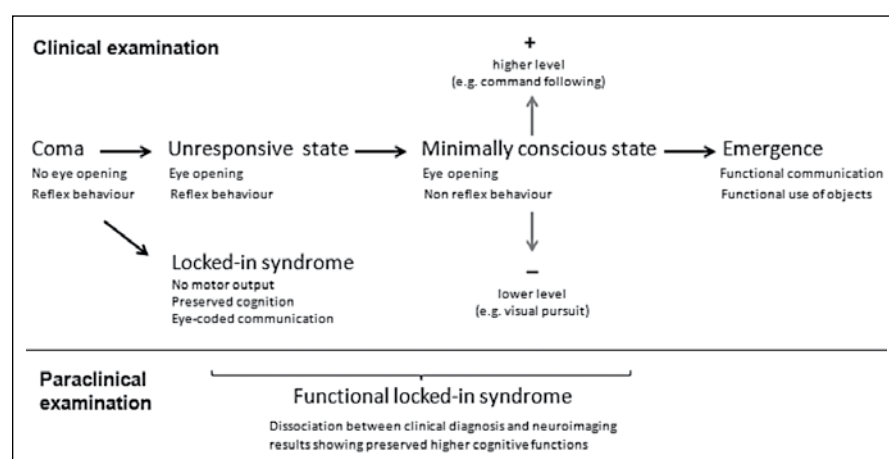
Clinical examination

+
higher level
(e.g. command following)

Coma
No eye opening
Reflex behaviour

Unresponsive state
Eye opening
Reflex behaviour

Minimally conscious state
Eye opening
Non reflex behaviour

Emergence
Functional communication
Functional use of objects

Locked-in syndrome
No motor output
Preserved cognition
Eye-coded communication

–
lower level
(e.g. visual pursuit)

Paraclinical examination

Functional locked-in syndrome
Dissociation between clinical diagnosis and neuroimaging results showing preserved higher cognitive functions